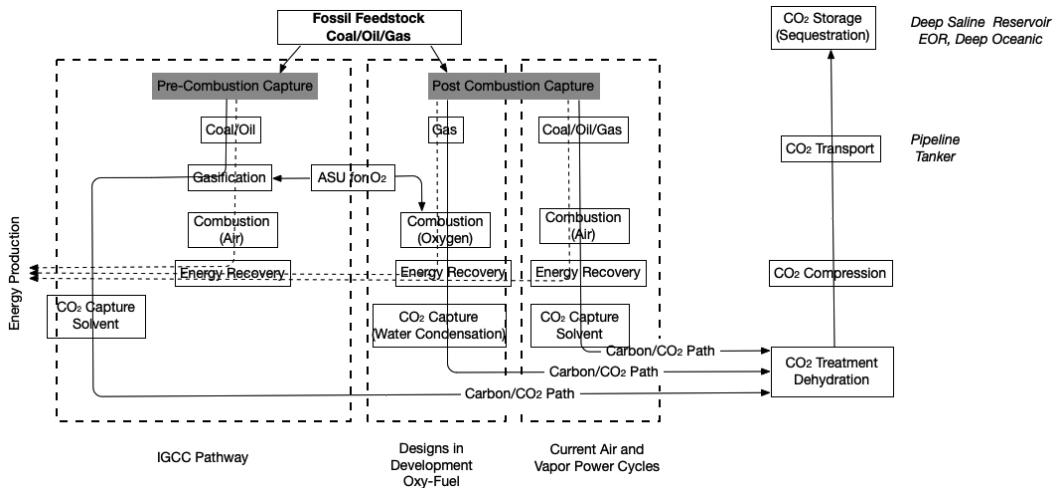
Fossil Feedstock
Coal/Oil/Gas

$CO_2$ Storage (Sequestration)

Deep Saline Reservoir
EOR, Deep Oceanic

Pre-Combustion Capture

Post Combustion Capture

Coal/Oil

Gas

Coal/Oil/Gas

Pipeline
Tanker

$CO_2$ Transport

Gasification

ASU for $O_2$

Combustion (Air)

Combustion (Oxygen)

Combustion (Air)

Energy Production

Energy Recovery

Energy Recovery

Energy Recovery

$CO_2$ Compression

$CO_2$ Capture Solvent

$CO_2$ Capture (Water Condensation)

$CO_2$ Capture Solvent

Carbon/$CO_2$ Path

Carbon/$CO_2$ Path

Carbon/$CO_2$ Path

$CO_2$ Treatment Dehydration

IGCC Pathway

Designs in Development Oxy-Fuel

Current Air and Vapor Power Cycles